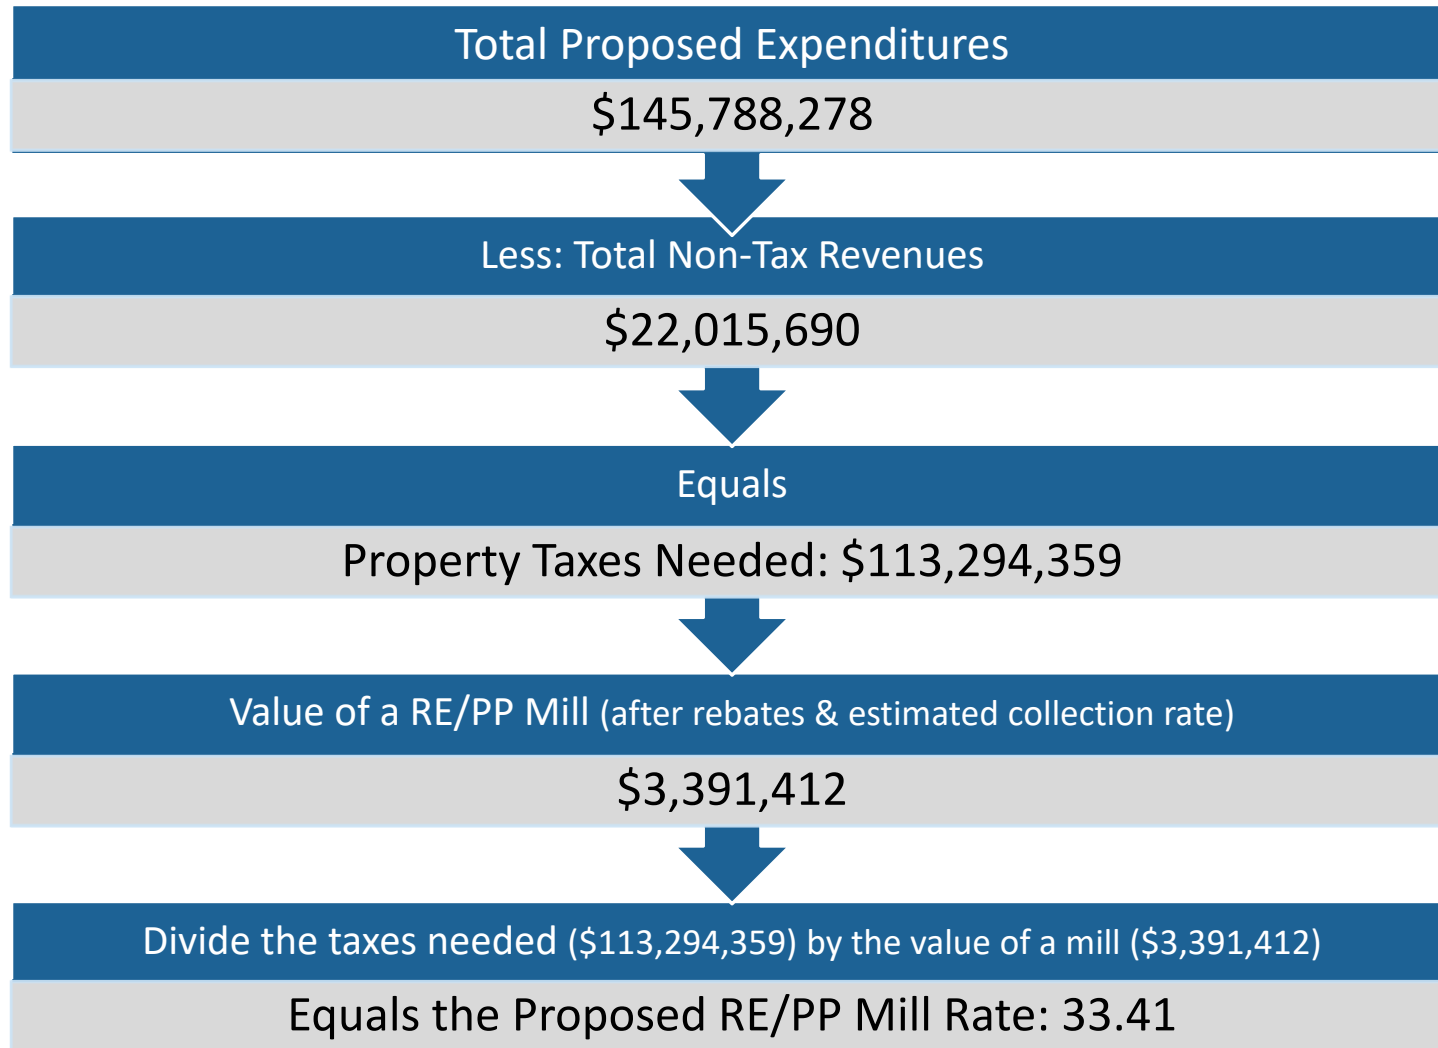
Total Proposed Expenditures

\$145,788,278

Less: Total Non-Tax Revenues

\$22,015,690

Equals

Property Taxes Needed: \$113,294,359

Value of a RE/PP Mill (after rebates & estimated collection rate)

\$3,391,412

Divide the taxes needed (\$113,294,359) by the value of a mill (\$3,391,412)

Equals the Proposed RE/PP Mill Rate: 33.41